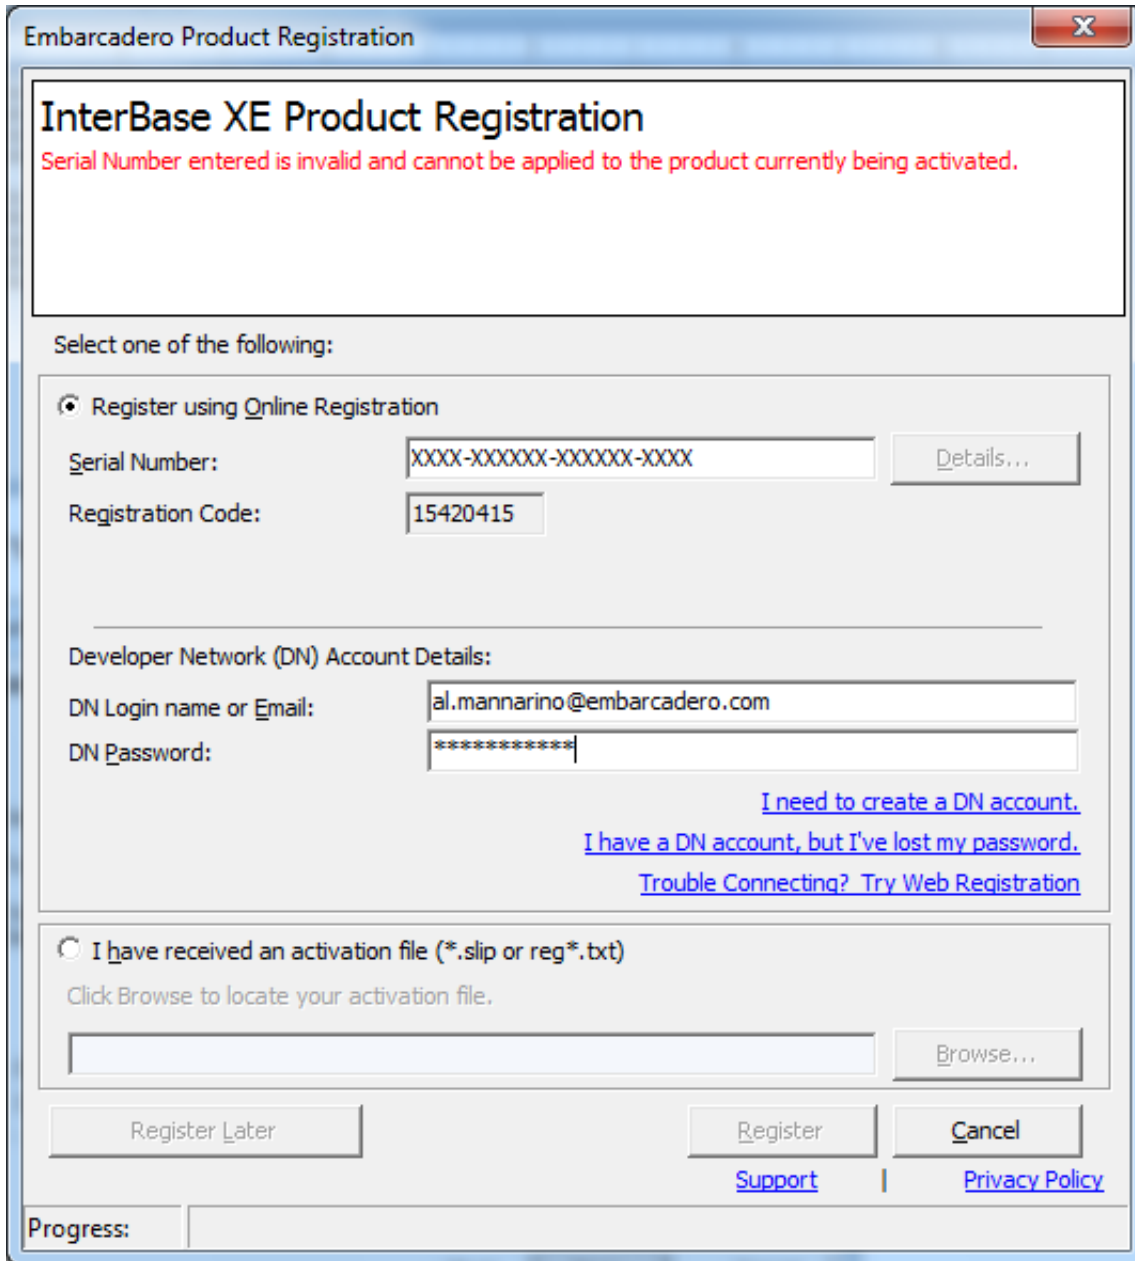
Embarcadero Product Registration

InterBase XE Product Registration

Serial Number entered is invalid and cannot be applied to the product currently being activated.

Select one of the following:

Register using Online Registration

Serial Number: XXXX-XXXXXX-XXXXXX-XXXX Details...

Registration Code: 15420415

Developer Network (DN) Account Details:

DN Login name or Email: al.mannarino@embarcadero.com

DN Password: ************

I need to create a DN account.

I have a DN account, but I've lost my password.

Trouble Connecting? Try Web Registration

I have received an activation file (*.slip or reg*.txt)

Click Browse to locate your activation file.

Browse...

Register Later

Register

Cancel

Support | Privacy Policy

Progress: